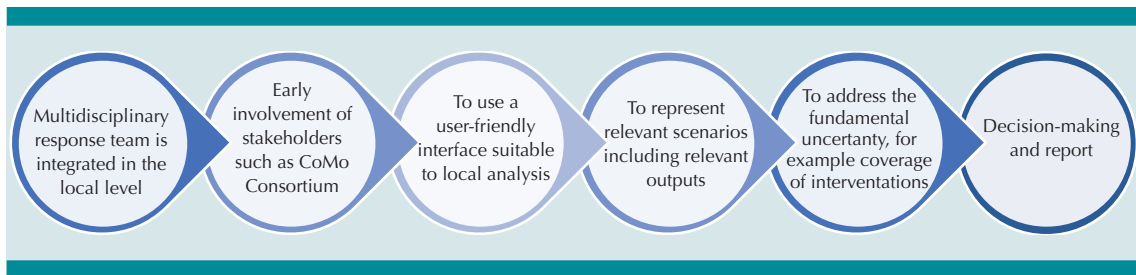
Multidisciplinary response team is integrated in the local level

Early involvement of stakeholders such as CoMo Consortium

To use a user-friendly interface suitable to local analysis

To represent relevant scenarios including relevant outputs

To address the fundamental uncertanty, for example coverage of interventations

Decision-making and report